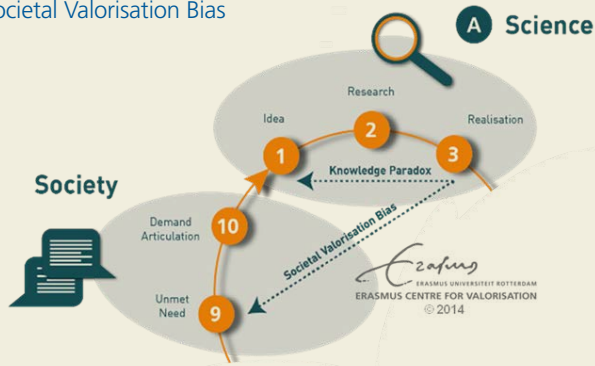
ocietal Valorisation Bias

A Science

Research

Idea

Realisation

1

2

3

Knowledge Paradox

Society

Demand Articulation

10

Societal Valorisation Bias

Unmet Need

9

Erasmus

ERASMUS UNIVERSITEIT ROTTERDAM

ERASMUS CENTRE FOR VALORISATION

© 2014